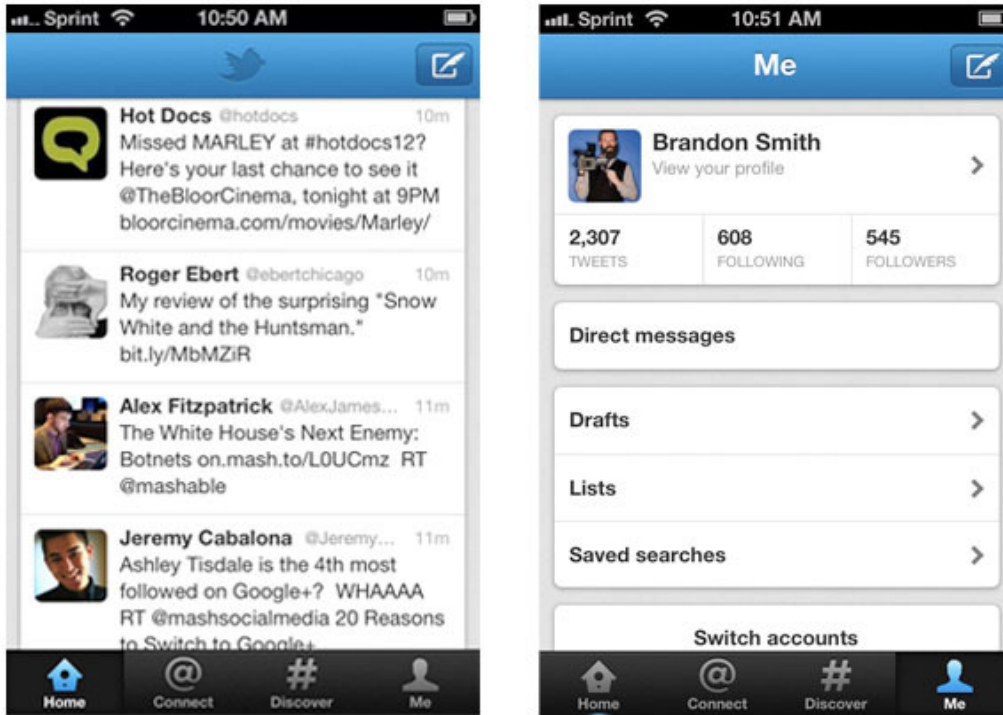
Sprint 10:50 AM

Hot Docs @hotdocs 10m
Missed MARLEY at #hotdocs12? Here's your last chance to see it @TheBloorCinema, tonight at 9PM bloorcinema.com/movies/Marley/

Roger Ebert @ebertchicago 10m
My review of the surprising "Snow White and the Huntsman." bit.ly/MbMZiR

Alex Fitzpatrick @AlexJames... 11m
The White House's Next Enemy: Botnets on.mash.to/L0UCmz RT @mashable

Jeremy Cabalona @Jeremy... 11m
Ashley Tisdale is the 4th most followed on Google+? WHAAAA RT @mashsocialmedia 20 Reasons to Switch to Google+

Home Connect Discover Me

Sprint 10:51 AM

Me

Brandon Smith
View your profile

2,307 TWEETS
608 FOLLOWING
545 FOLLOWERS

Direct messages

Drafts

Lists

Saved searches

Switch accounts

Home Connect Discover Me